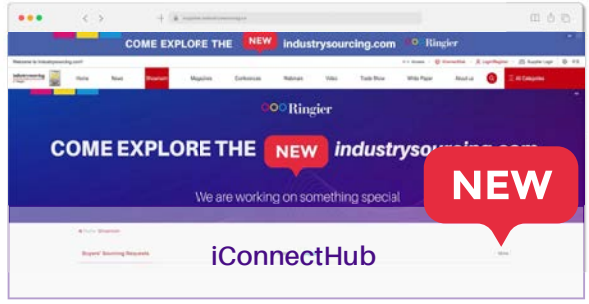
COME EXPLORE THE NEW industrysourcing.com Ringier

Welcome to Industrysourcing.com!

Home News Showroom Magazines Conferences Webinars Video Trade Show White Paper About us All Categories

Ringier

COME EXPLORE THE NEW industrysourcing.com

We are working on something special

NEW

Buyers' Sourcing Requests

iConnectHub